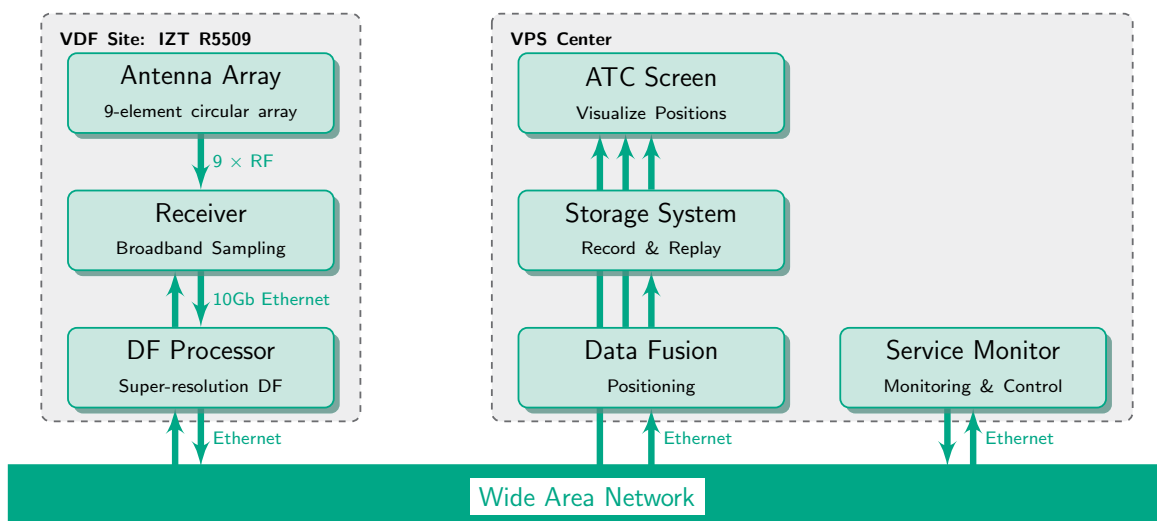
VDF Site: IZT R5509

Antenna Array
9-element circular array

$9 \times$ RF

Receiver
Broadband Sampling

10Gb Ethernet

DF Processor
Super-resolution DF

Ethernet

VPS Center

ATC Screen
Visualize Positions

Storage System
Record & Replay

Data Fusion
Positioning

Ethernet

Service Monitor
Monitoring & Control

Ethernet

Wide Area Network